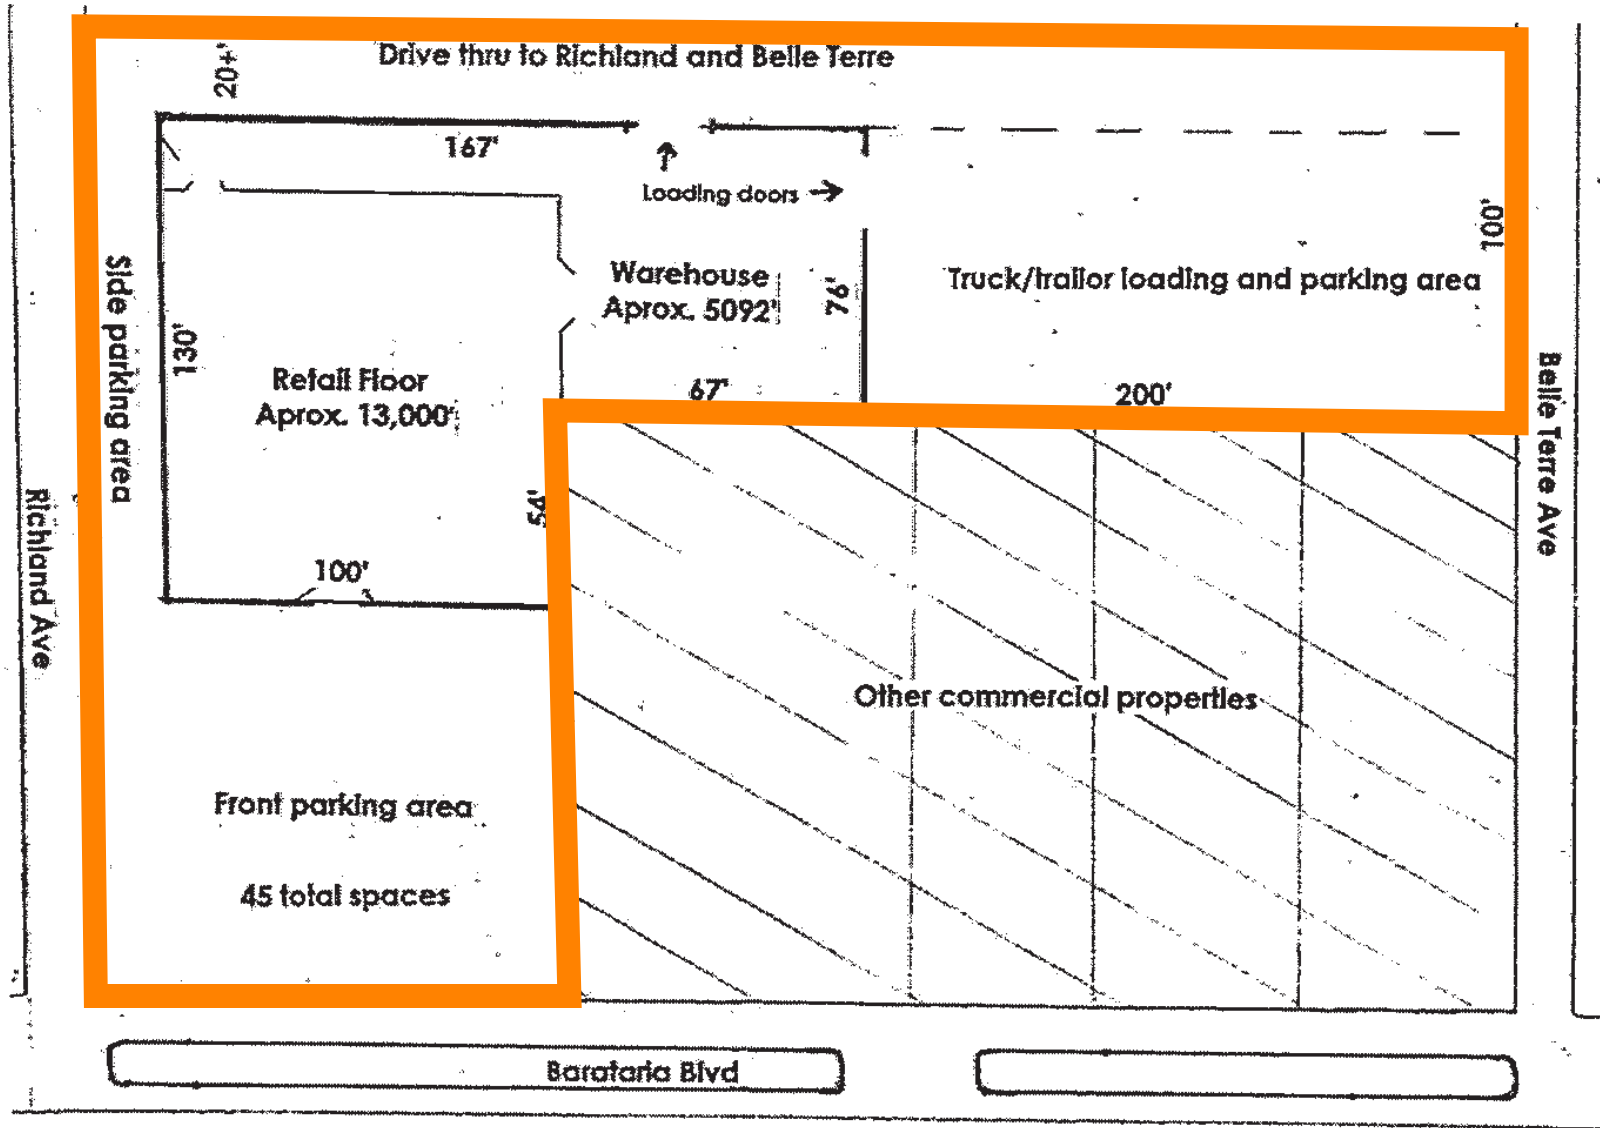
Drive thru to Richland and Belle Terre

20+'

167'

Loading doors

Side parking area

130'

Warehouse Aprox. 5092'

76'

100'

Truck/trailor loading and parking area

Retail Floor Aprox. 13,000'

67'

200'

Belle Terre Ave

54'

Richland Ave

100'

Other commercial properties

Front parking area

45 total spaces

Barataria Blvd